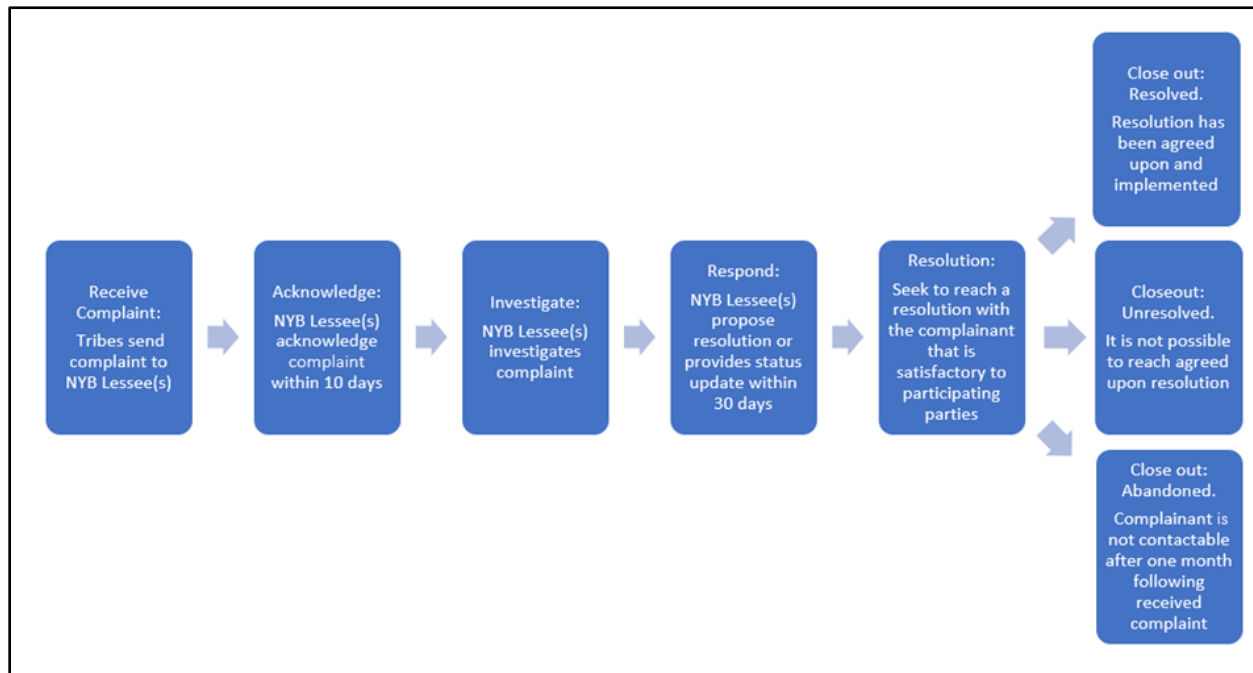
Receive Complaint:

Tribes send complaint to NYB Lessee(s)

Acknowledge:

NYB Lessee(s) acknowledge complaint within 10 days

Investigate:

NYB Lessee(s) investigates complaint

Respond:

NYB Lessee(s) propose resolution or provides status update within 30 days

Resolution:

Seek to reach a resolution with the complainant that is satisfactory to participating parties

Close out: Resolved.

Resolution has been agreed upon and implemented

Closeout: Unresolved.

It is not possible to reach agreed upon resolution

Close out: Abandoned.

Complainant is not contactable after one month following received complaint